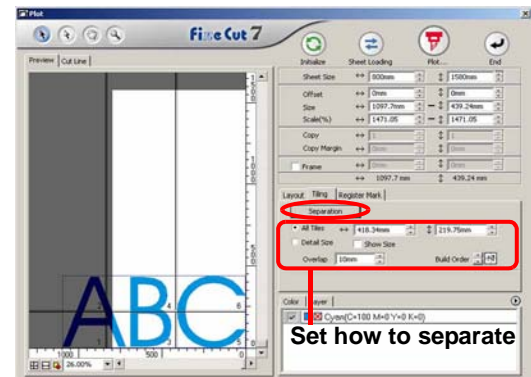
Plot

FineCut 7

Initialize Sheet Loading Plot... End

Preview Cut Line

Sheet Size ↔ 800mm ↕ 1580mm
Offset ↔ 0mm ↕ 0mm
Size ↔ 1097.7mm ↕ 439.24mm
Scale(%) ↔ 1471.05 ↕ 1471.05
Copy ↔ 1 ↕ 1
Copy Margin ↔ 0mm ↕ 0mm
Frame ↔ 0mm ↕ 0mm
↔ 1097.7 mm ↕ 439.24 mm

Layout Tiling Register Mark

Separation

All Tiles ↔ 418.34mm ↕ 219.75mm
Detail Size Show Size
Overlap 10mm Build Order

Color Layer
Cyan(C=100 M=0 Y=0 K=0)

ABC

1000 500 0
26.00%

Set how to separate